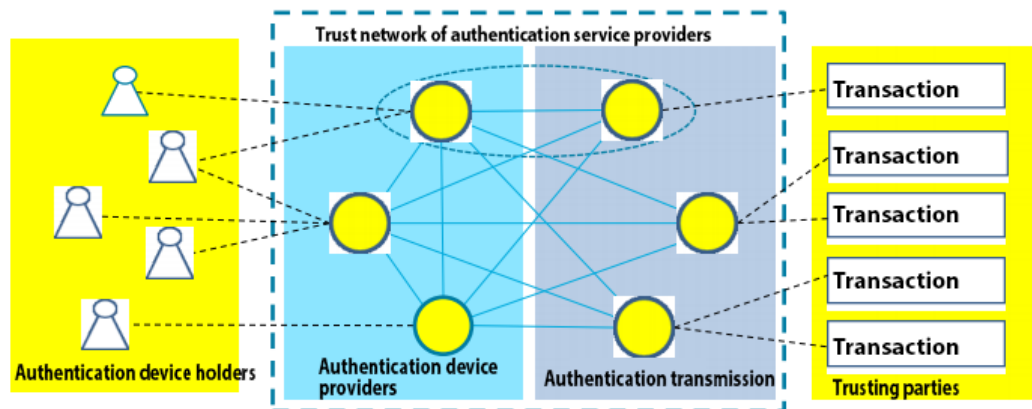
Trust network of authentication service providers

Authentication device holders

Authentication device providers

Authentication transmission

Transaction

Transaction

Transaction

Transaction

Transaction

Trusting parties